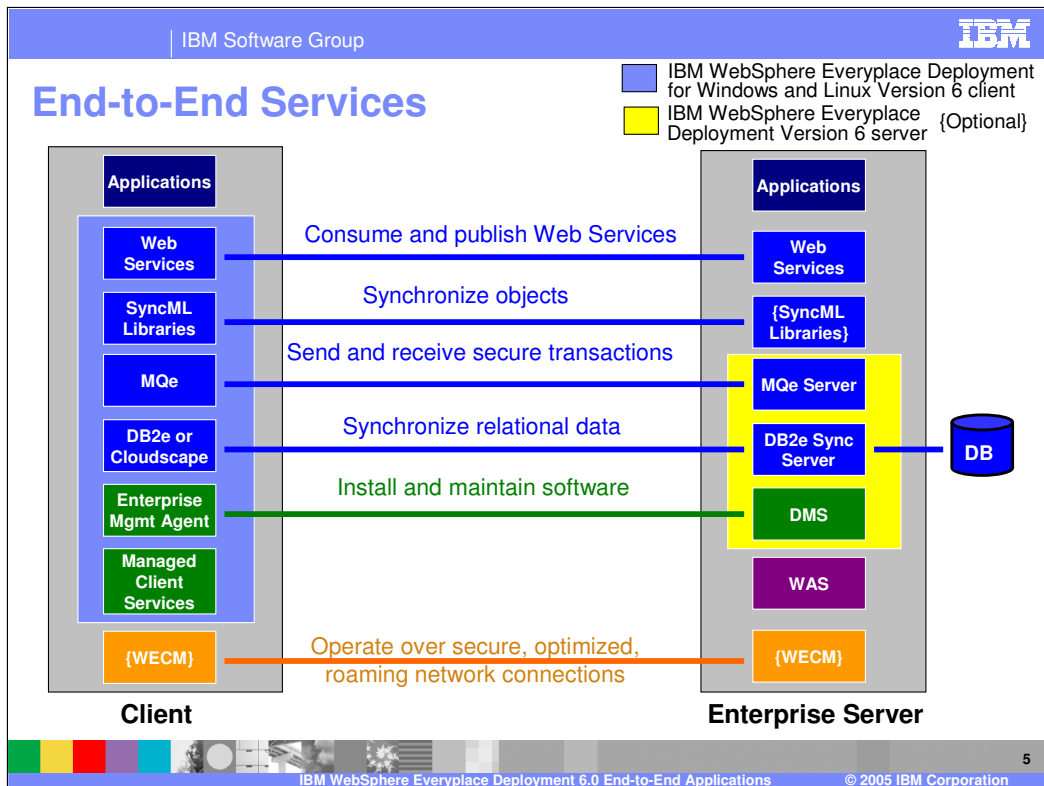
IBM Software Group

IBM

End-to-End Services

IBM WebSphere Everyplace Deployment for Windows and Linux Version 6 client

IBM WebSphere Everyplace Deployment Version 6 server {Optional}

Applications

Web Services

SyncML Libraries

MQe

DB2e or Cloudscape

Enterprise Mgmt Agent

Managed Client Services

{WECM}

Consume and publish Web Services

Synchronize objects

Send and receive secure transactions

Synchronize relational data

Install and maintain software

Operate over secure, optimized, roaming network connections

Applications

Web Services

{SyncML Libraries}

MQe Server

DB2e Sync Server

DB

DMS

WAS

{WECM}

Client

Enterprise Server

5

IBM WebSphere Everyplace Deployment 6.0 End-to-End Applications © 2005 IBM Corporation